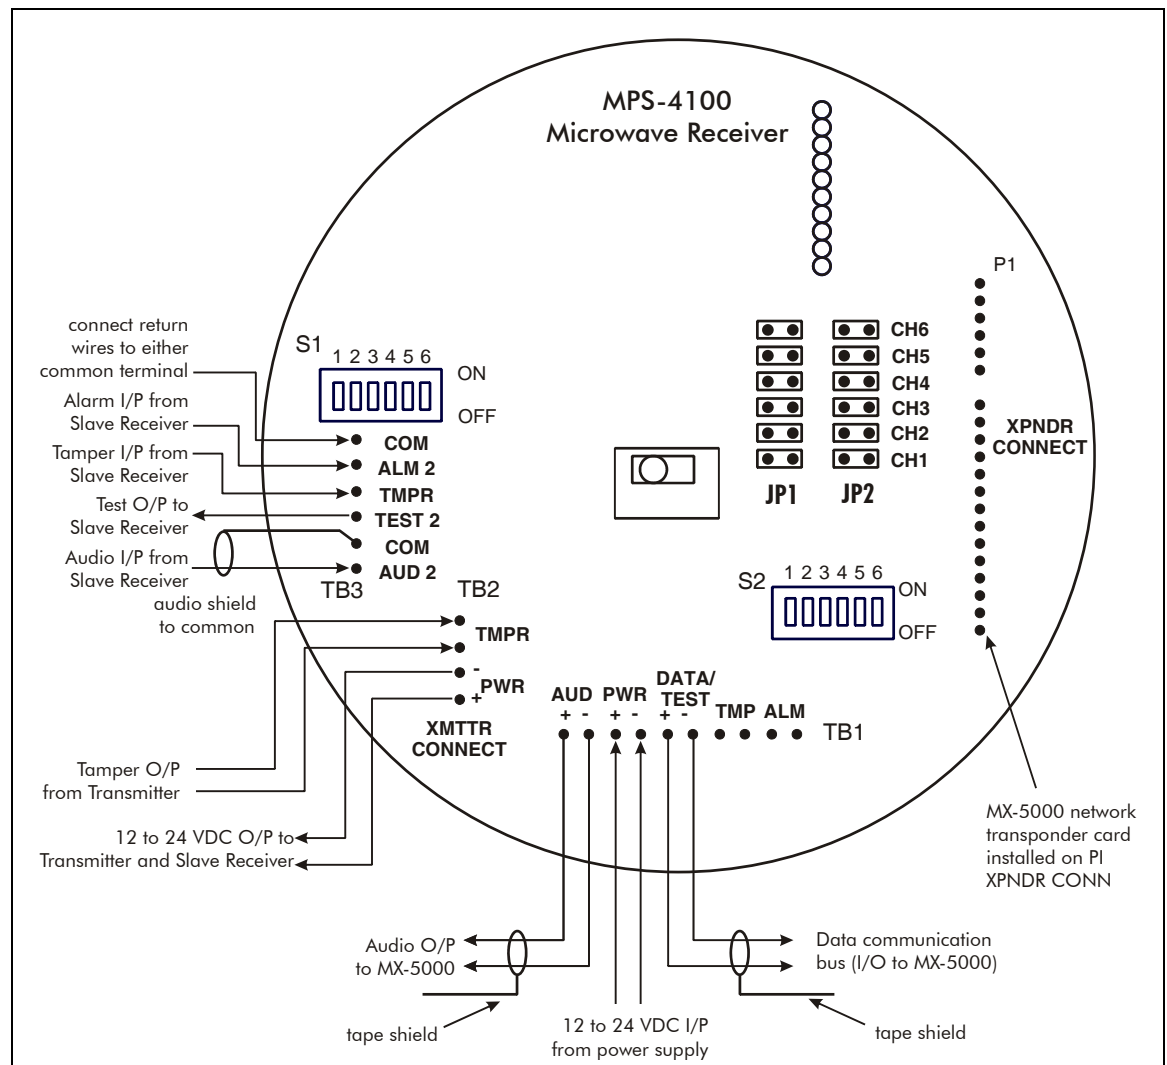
MPS-4100
Microwave Receiver

P1

connect return wires to either common terminal

S1
1 2 3 4 5 6
ON
OFF

CH6
CH5
CH4
CH3
CH2
CH1

XPNDR CONNECT

Alarm I/P from Slave Receiver

Tamper I/P from Slave Receiver

Test O/P to Slave Receiver

Audio I/P from Slave Receiver

COM
ALM 2
TMPR
TEST 2
COM
AUD 2

JP1 JP2

TB3 TB2

S2
1 2 3 4 5 6
ON
OFF

audio shield to common

TMPR

-
PWR
+

XMTTR CONNECT

AUD PWR DATA/TEST
+ - + - + - TMP ALM TB1

Tamper O/P from Transmitter

12 to 24 VDC O/P to Transmitter and Slave Receiver

MX-5000 network transponder card installed on PI XPNDR CONN

Audio O/P to MX-5000

Data communication bus (I/O to MX-5000)

tape shield

12 to 24 VDC I/P from power supply

tape shield